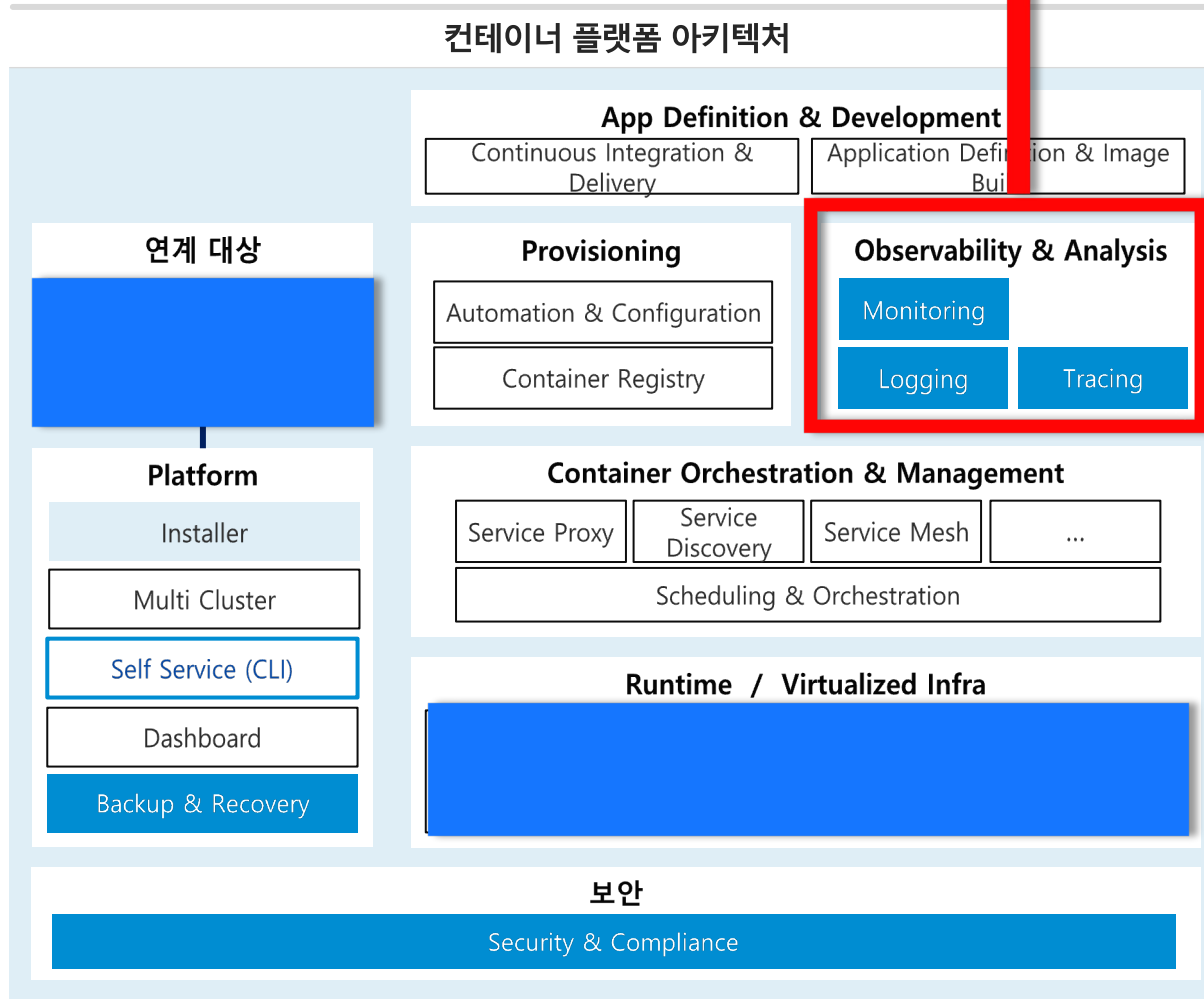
컨테이너 플랫폼 아키텍처

App Definition & Development
Continuous Integration & Delivery
Application Defi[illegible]ion & Image Bui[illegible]

연계 대상

Provisioning
Automation & Configuration
Container Registry

Observability & Analysis
Monitoring
Logging
Tracing

Platform
Installer
Multi Cluster
Self Service (CLI)
Dashboard
Backup & Recovery

Container Orchestration & Management
Service Proxy
Service Discovery
Service Mesh
...
Scheduling & Orchestration

Runtime / Virtualized Infra

보안
Security & Compliance